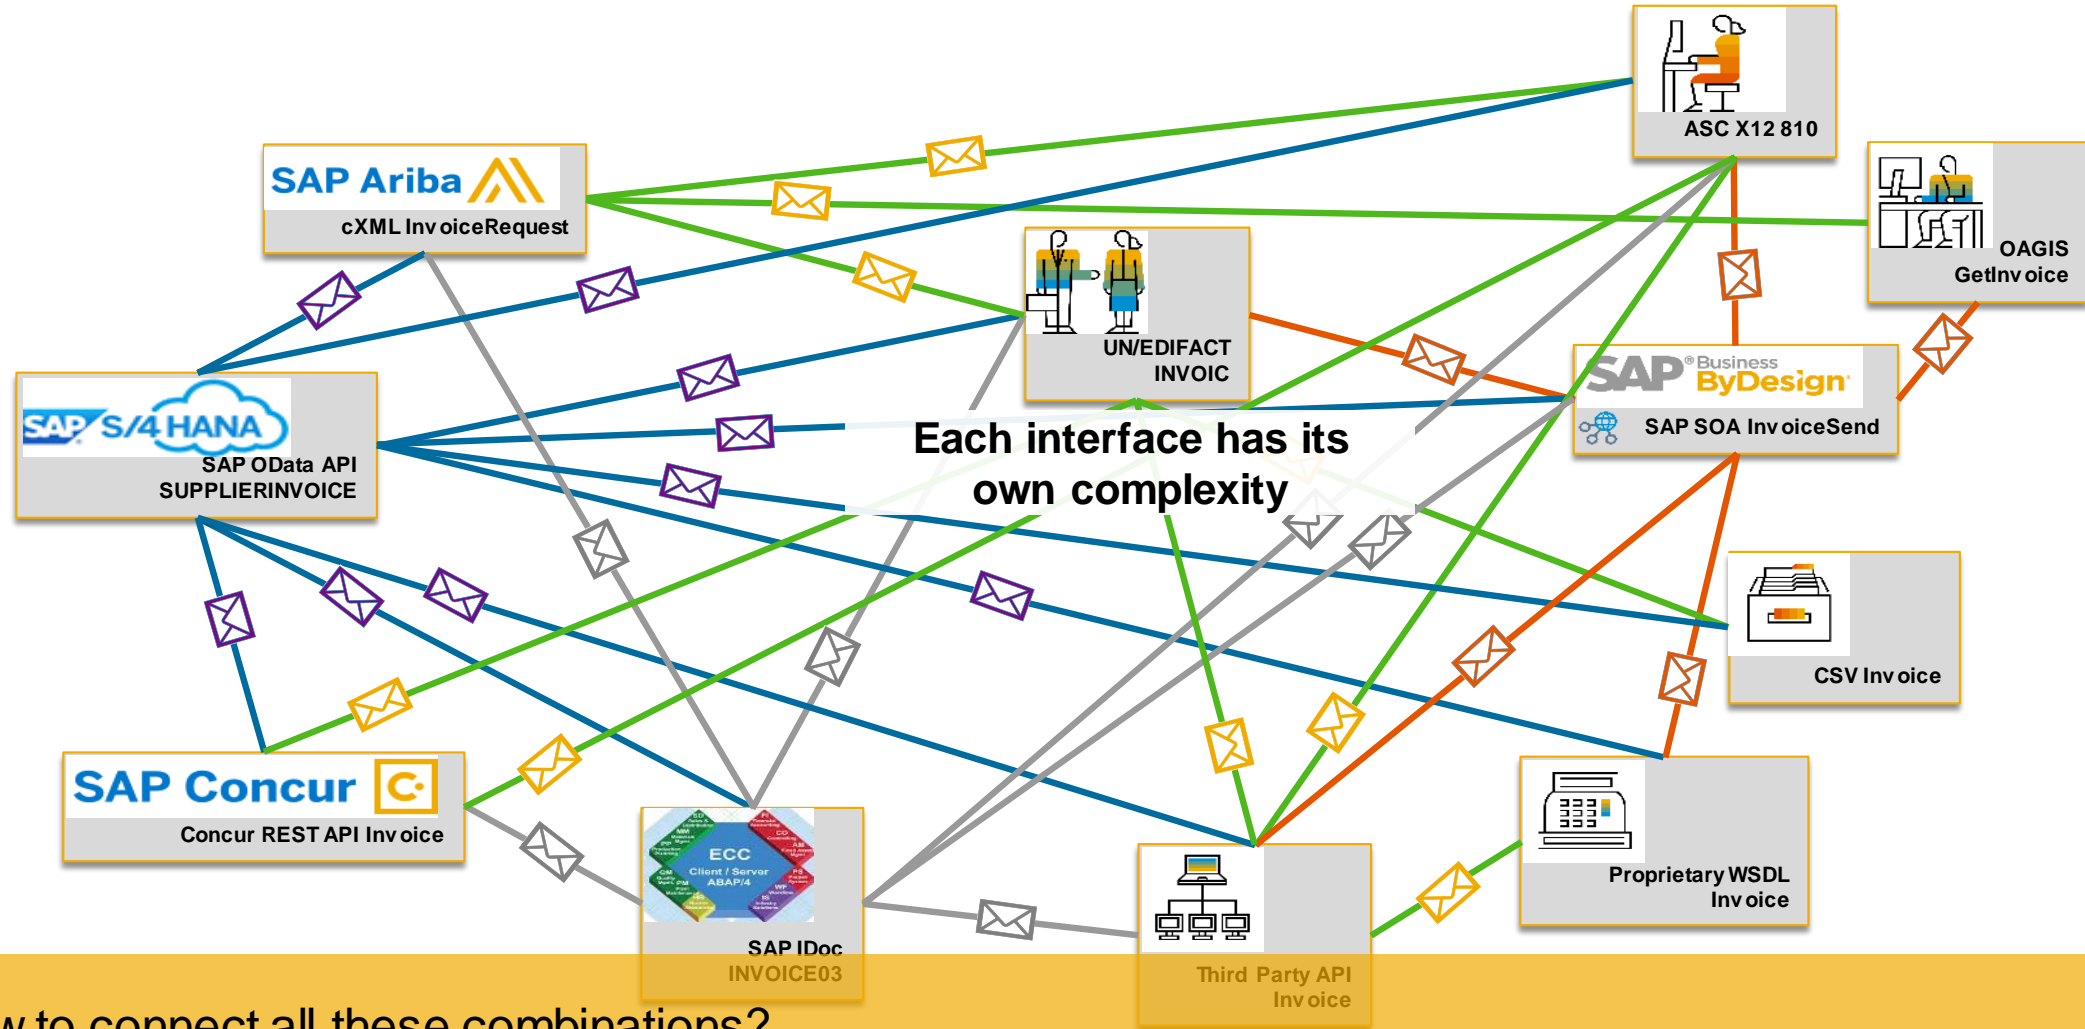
ASC X12 810

SAP Ariba

cXML InvoiceRequest

OAGIS GetInvoice

UN/EDIFACT INVOIC

SAP Business ByDesign

SAP SOA InvoiceSend

SAP S/4HANA

SAP OData API SUPPLIERINVOICE

Each interface has its own complexity

CSV Invoice

SAP Concur

Concur REST API Invoice

ECC Client / Server ABAP/4

SAP IDoc INVOICE03

Third Party API Invoice

Proprietary WSDL Invoice

w to connect all these combinations?